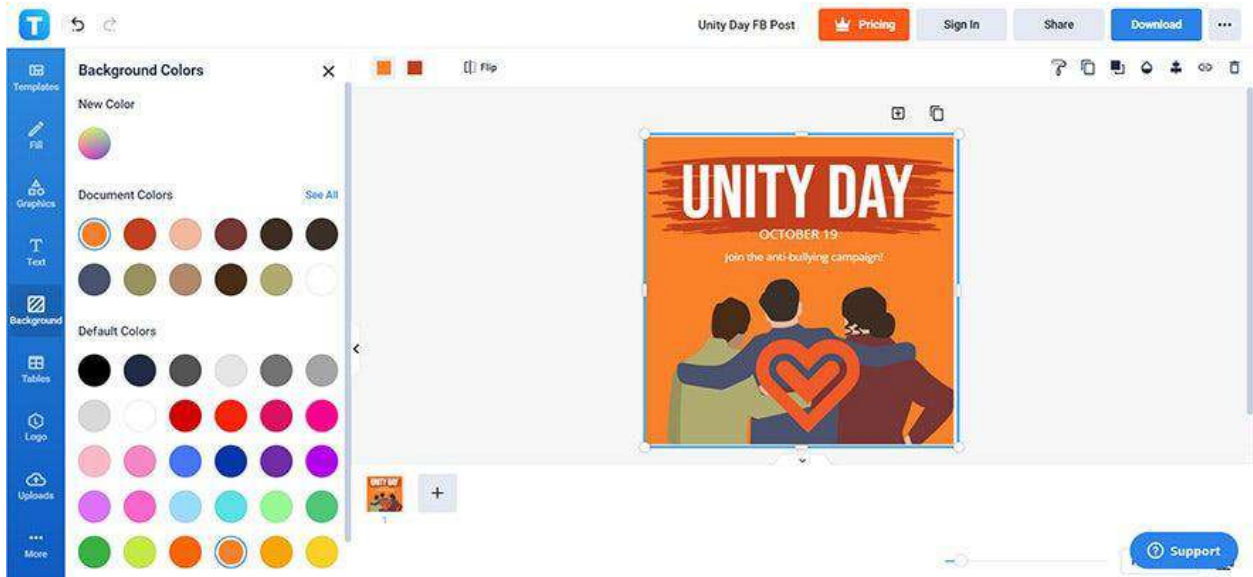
T

Unity Day FB Post

Pricing

Sign In

Share

Download

...

Templates

Fill

Graphics

Text

Background

Tables

Logo

Uploads

More

Background Colors

New Color

Document Colors

See All

Default Colors

Flip

UNITY DAY

OCTOBER 19

Join the anti-bullying campaign!

UNITY DAY

1

+

Support